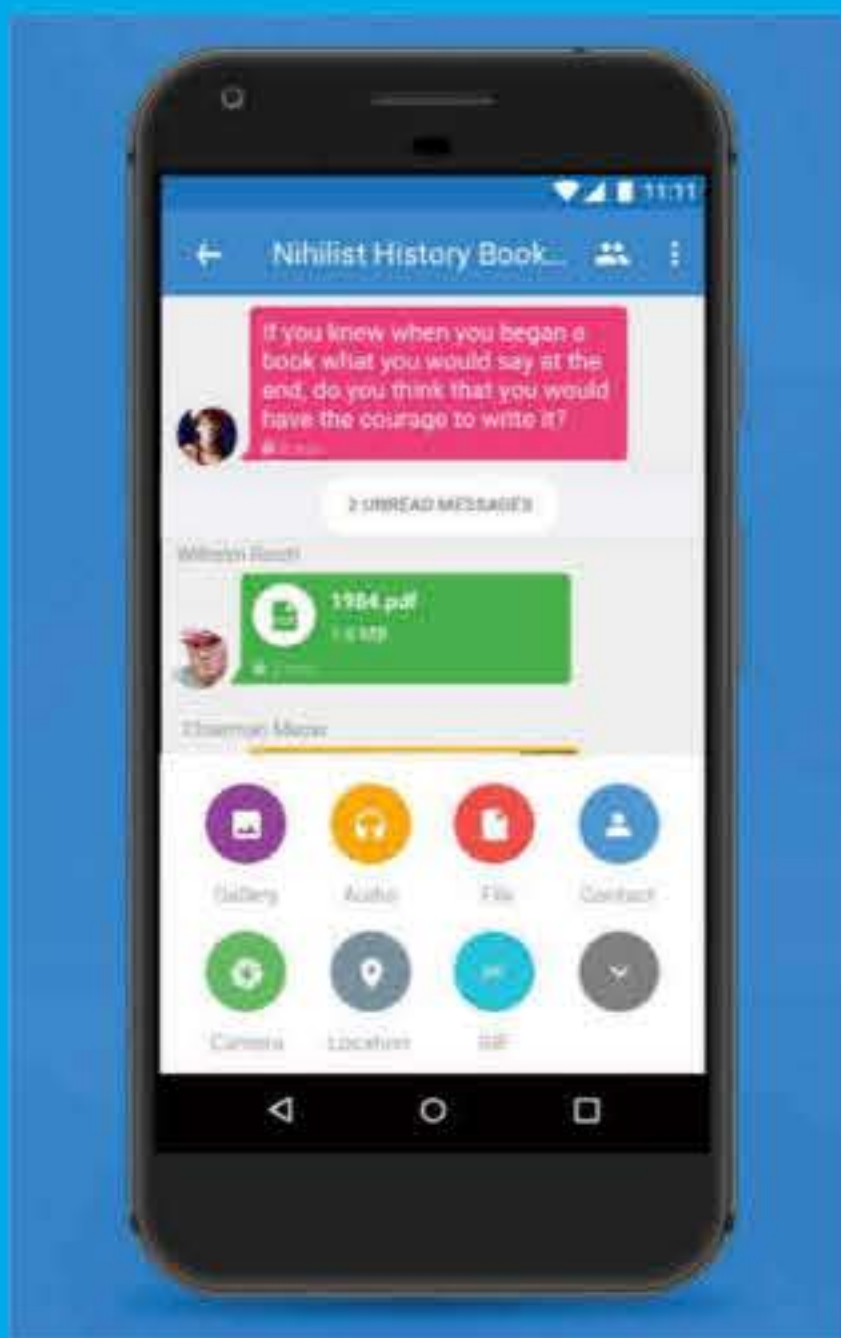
11:11

Nihilist History Book...

If you knew when you began a book what you would say at the end, do you think that you would have the courage to write it?

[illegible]

2 UNREAD MESSAGES

Wilhelm Reich

1984.pdf
1.4 MB

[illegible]

Chairman Meow

Gallery

Audio

File

Contact

Camera

Location

GIF